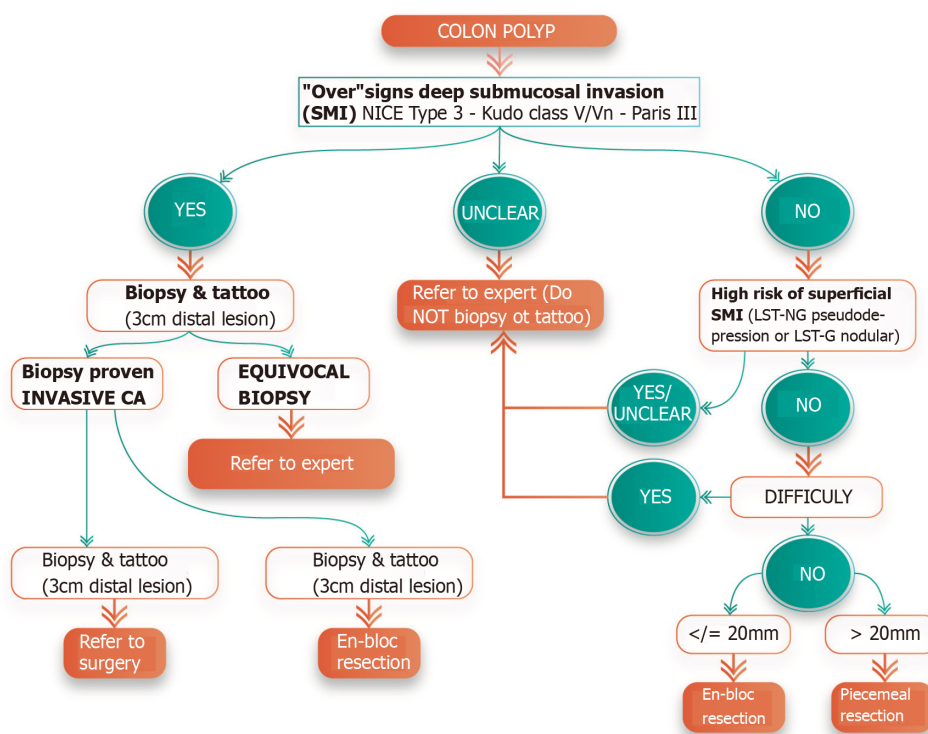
COLON POLYP

"Over"signs deep submucosal invasion (SMI) NICE Type 3 - Kudo class V/Vn - Paris III

YES

UNCLEAR

NO

Biopsy & tattoo (3cm distal lesion)

Refer to expert (Do NOT biopsy ot tattoo)

High risk of superficial SMI (LST-NG pseudodepression or LST-G nodular)

Biopsy proven INVASIVE CA

EQUIVOCAL BIOPSY

YES/ UNCLEAR

NO

Refer to expert

YES

DIFFICULY

Biopsy & tattoo (3cm distal lesion)

Biopsy & tattoo (3cm distal lesion)

NO

Refer to surgery

En-bloc resection

</= 20mm

> 20mm

En-bloc resection

Piecemeal resection